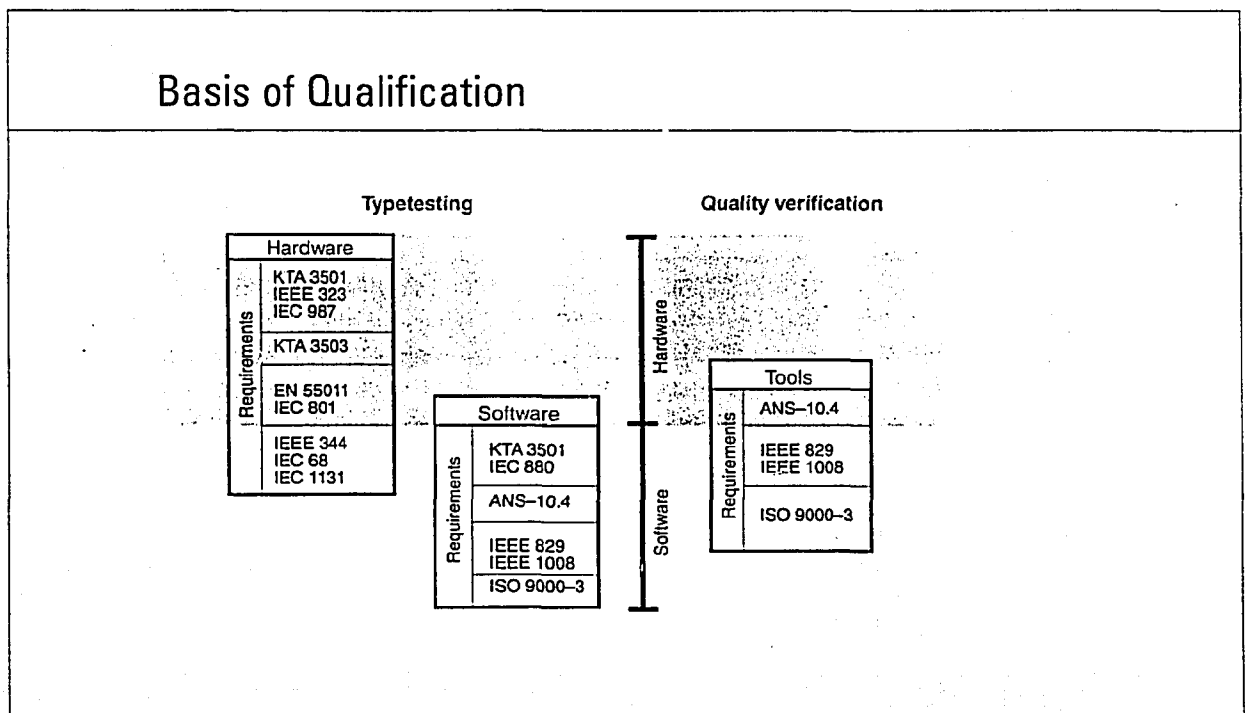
Basis of Qualification

Typetesting

Quality verification

Hardware

Requirements

KTA 3501
IEEE 323
IEC 987

KTA 3503

EN 55011
IEC 801

IEEE 344
IEC 68
IEC 1131

Software

Requirements

KTA 3501
IEC 880

ANS–10.4

IEEE 829
IEEE 1008

ISO 9000–3

Hardware

Software

Tools

Requirements

ANS–10.4

IEEE 829
IEEE 1008

ISO 9000–3